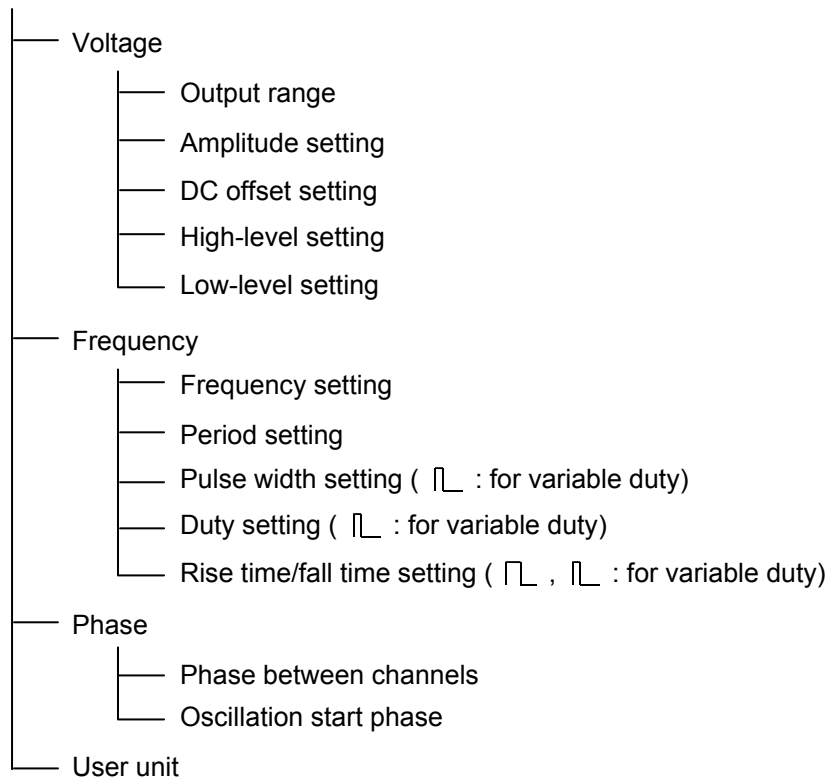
Voltage

Output range

Amplitude setting

DC offset setting

High-level setting

Low-level setting

Frequency

Frequency setting

Period setting

Pulse width setting ( ⎍ : for variable duty)

Duty setting ( ⎍ : for variable duty)

Rise time/fall time setting ( ⎍ , ⎍ : for variable duty)

Phase

Phase between channels

Oscillation start phase

User unit